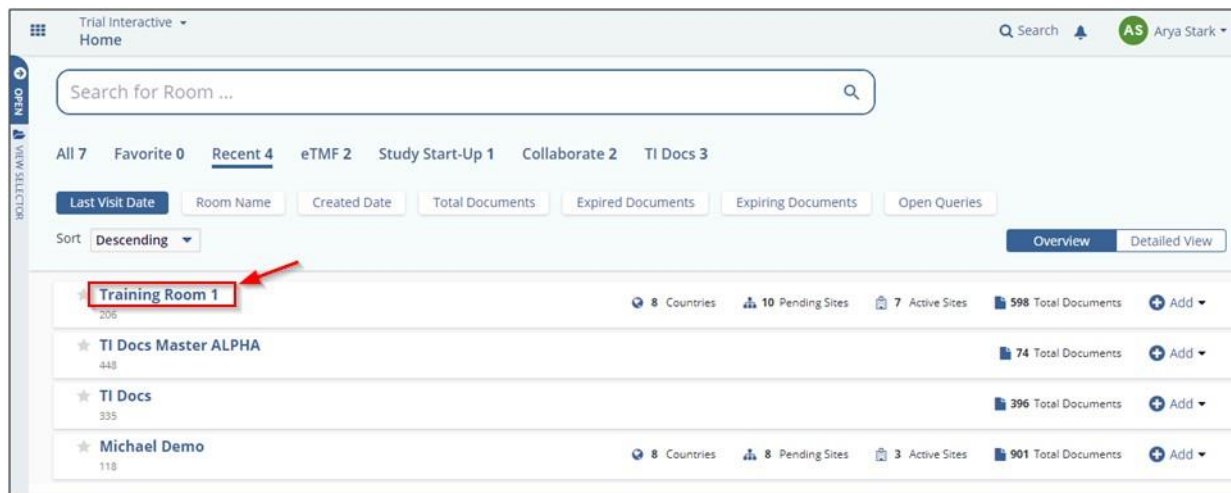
Trial Interactive ▾
Home

Search AS Arya Stark ▾

OPEN VIEW SELECTOR

Search for Room ...

All 7 Favorite 0 Recent 4 eTMF 2 Study Start-Up 1 Collaborate 2 TI Docs 3

Last Visit Date Room Name Created Date Total Documents Expired Documents Expiring Documents Open Queries

Sort Descending ▾

Overview Detailed View

Training Room 1
206
8 Countries 10 Pending Sites 7 Active Sites 598 Total Documents Add ▾

TI Docs Master ALPHA
448
74 Total Documents Add ▾

TI Docs
335
396 Total Documents Add ▾

Michael Demo
118
8 Countries 8 Pending Sites 3 Active Sites 901 Total Documents Add ▾